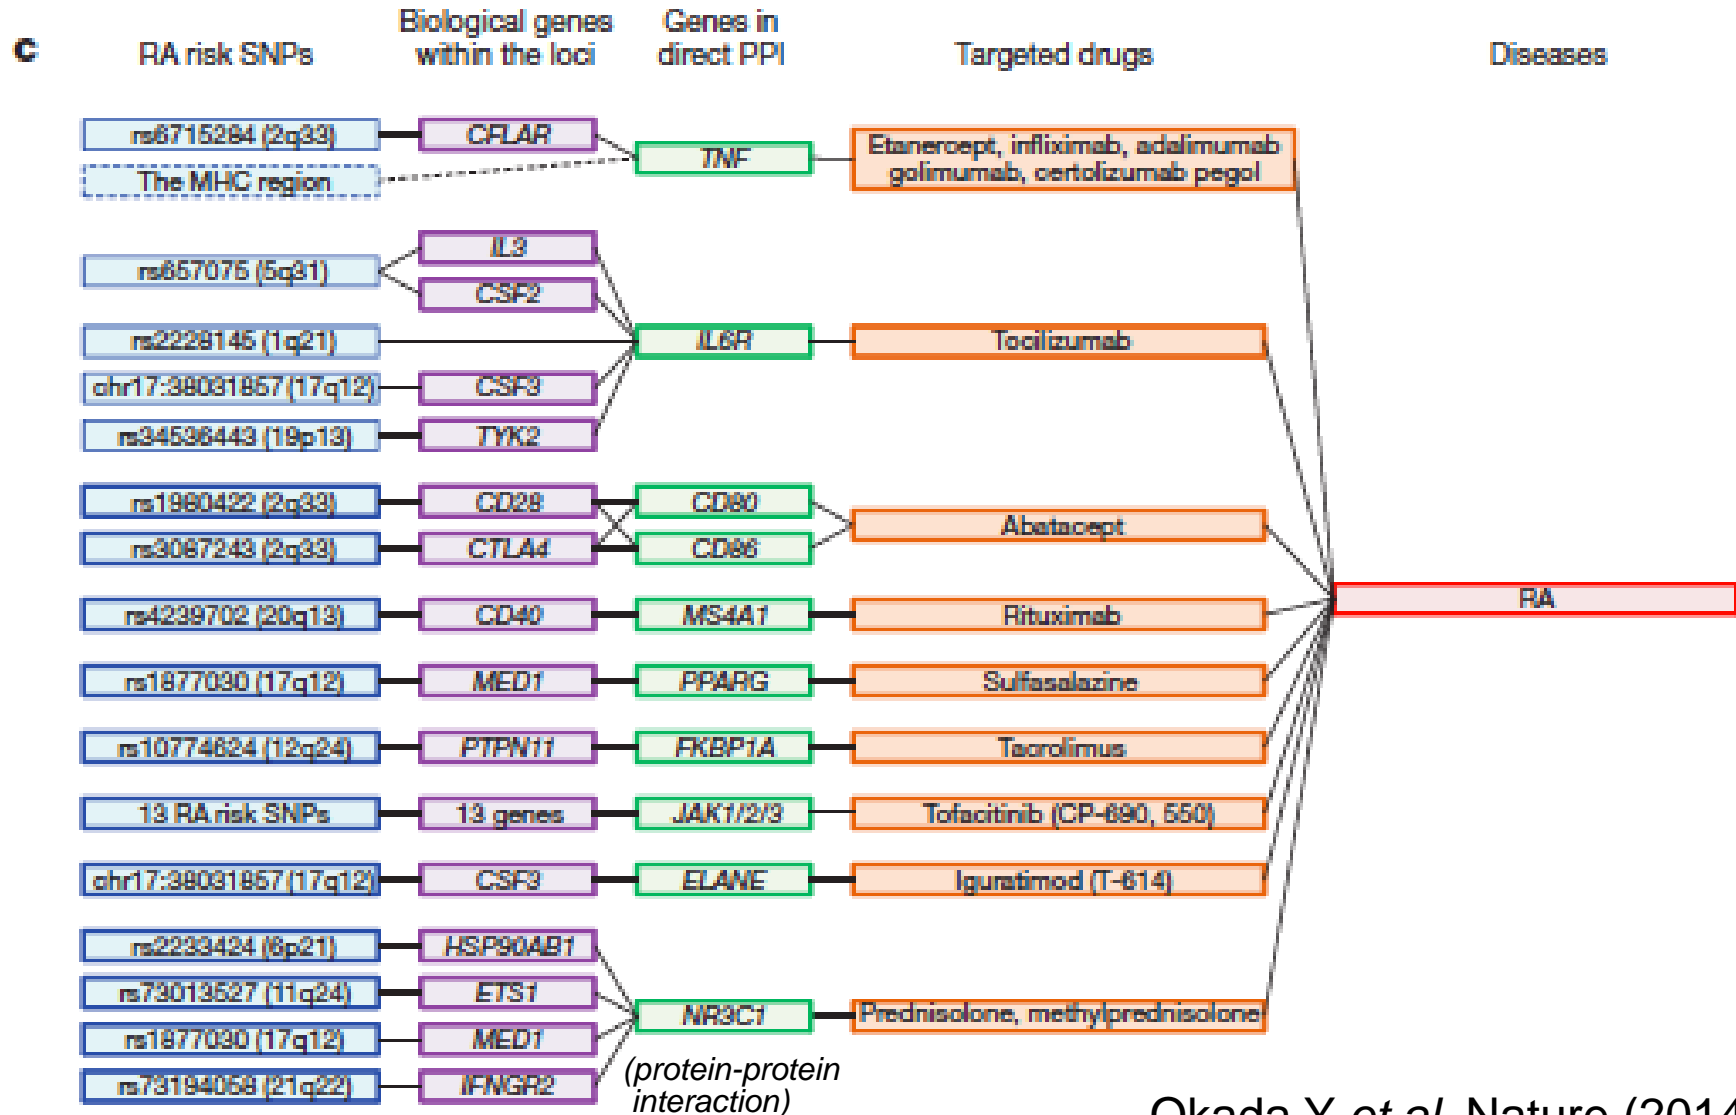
c

RA risk SNPs | Biological genes within the loci | Genes in direct PPI | Targeted drugs | Diseases

rs6715284 (2q33) | CFLAR | TNF | Etanercept, infliximab, adalimumab golimumab, certolizumab pegol
The MHC region
rs657075 (5q31) | IL3 | CSF2 | IL6R | Tocilizumab
rs2228145 (1q21)
chr17:38031857 (17q12) | CSF3
rs34536443 (19p13) | TYK2
rs1980422 (2q33) | CD28 | CD80 | Abatacept
rs3087243 (2q33) | CTLA4 | CD86
rs4239702 (20q13) | CD40 | MS4A1 | Rituximab
rs1877030 (17q12) | MED1 | PPARG | Sulfasalazine
rs10774624 (12q24) | PTPN11 | FKBP1A | Tacrolimus
13 RA risk SNPs | 13 genes | JAK1/2/3 | Tofacitinib (CP-690, 550)
chr17:38031857 (17q12) | CSF3 | ELANE | Iguratimod (T-614)
rs2233424 (6p21) | HSP90AB1
rs73013527 (11q24) | ETS1 | NR3C1 | Prednisolone, methylprednisolone
rs1877030 (17q12) | MED1
rs73194058 (21q22) | IFNGR2

RA

(protein-protein interaction)

Okada Y et al. Nature (2014